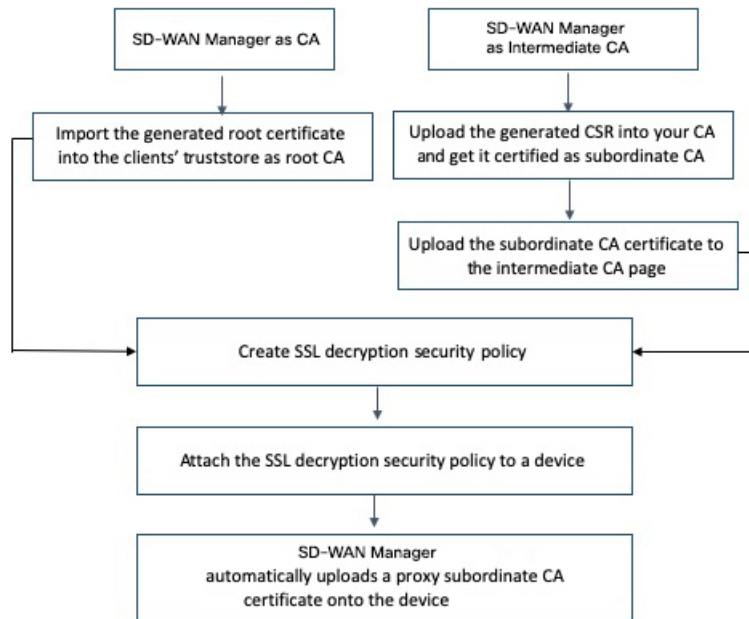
SD-WAN Manager as CA

Import the generated root certificate into the clients' truststore as root CA

SD-WAN Manager as Intermediate CA

Upload the generated CSR into your CA and get it certified as subordinate CA

Upload the subordinate CA certificate to the intermediate CA page

Create SSL decryption security policy

Attach the SSL decryption security policy to a device

SD-WAN Manager automatically uploads a proxy subordinate CA certificate onto the device